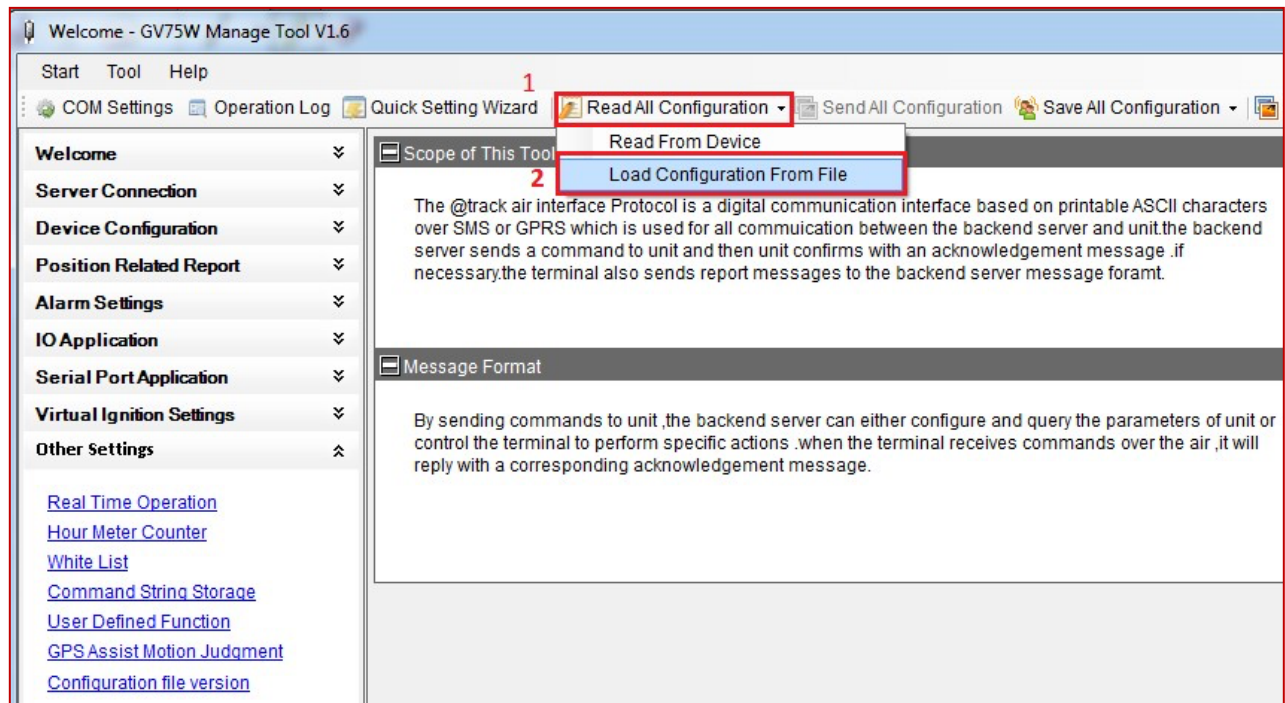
Welcome - GV75W Manage Tool V1.6

Start Tool Help

1

COM Settings Operation Log Quick Setting Wizard Read All Configuration Send All Configuration Save All Configuration

Read From Device

2

Load Configuration From File

Welcome
Server Connection
Device Configuration
Position Related Report
Alarm Settings
IO Application
Serial Port Application
Virtual Ignition Settings
Other Settings

Real Time Operation
Hour Meter Counter
White List
Command String Storage
User Defined Function
GPS Assist Motion Judgment
Configuration file version

Scope of This Tool

The @track air interface Protocol is a digital communication interface based on printable ASCII characters over SMS or GPRS which is used for all commuication between the backend server and unit.the backend server sends a command to unit and then unit confirms with an acknowledgement message .if necessary.the terminal also sends report messages to the backend server message foramt.

Message Format

By sending commands to unit ,the backend server can either configure and query the parameters of unit or control the terminal to perform specific actions .when the terminal receives commands over the air ,it will reply with a corresponding acknowledgement message.